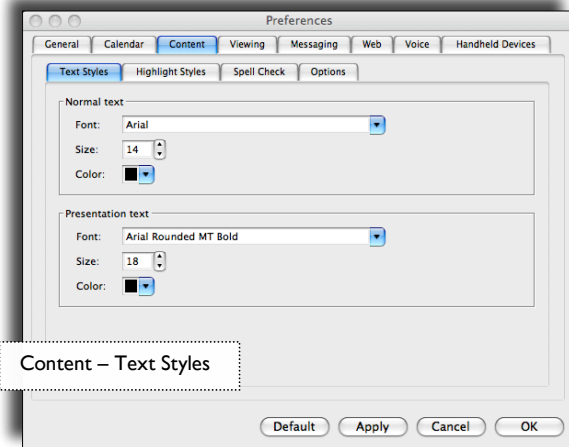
Preferences

General | Calendar | Content | Viewing | Messaging | Web | Voice | Handheld Devices

Text Styles | Highlight Styles | Spell Check | Options

Normal text
Font: Arial
Size: 14
Color:

Presentation text
Font: Arial Rounded MT Bold
Size: 18
Color:

Content – Text Styles

Default | Apply | Cancel | OK